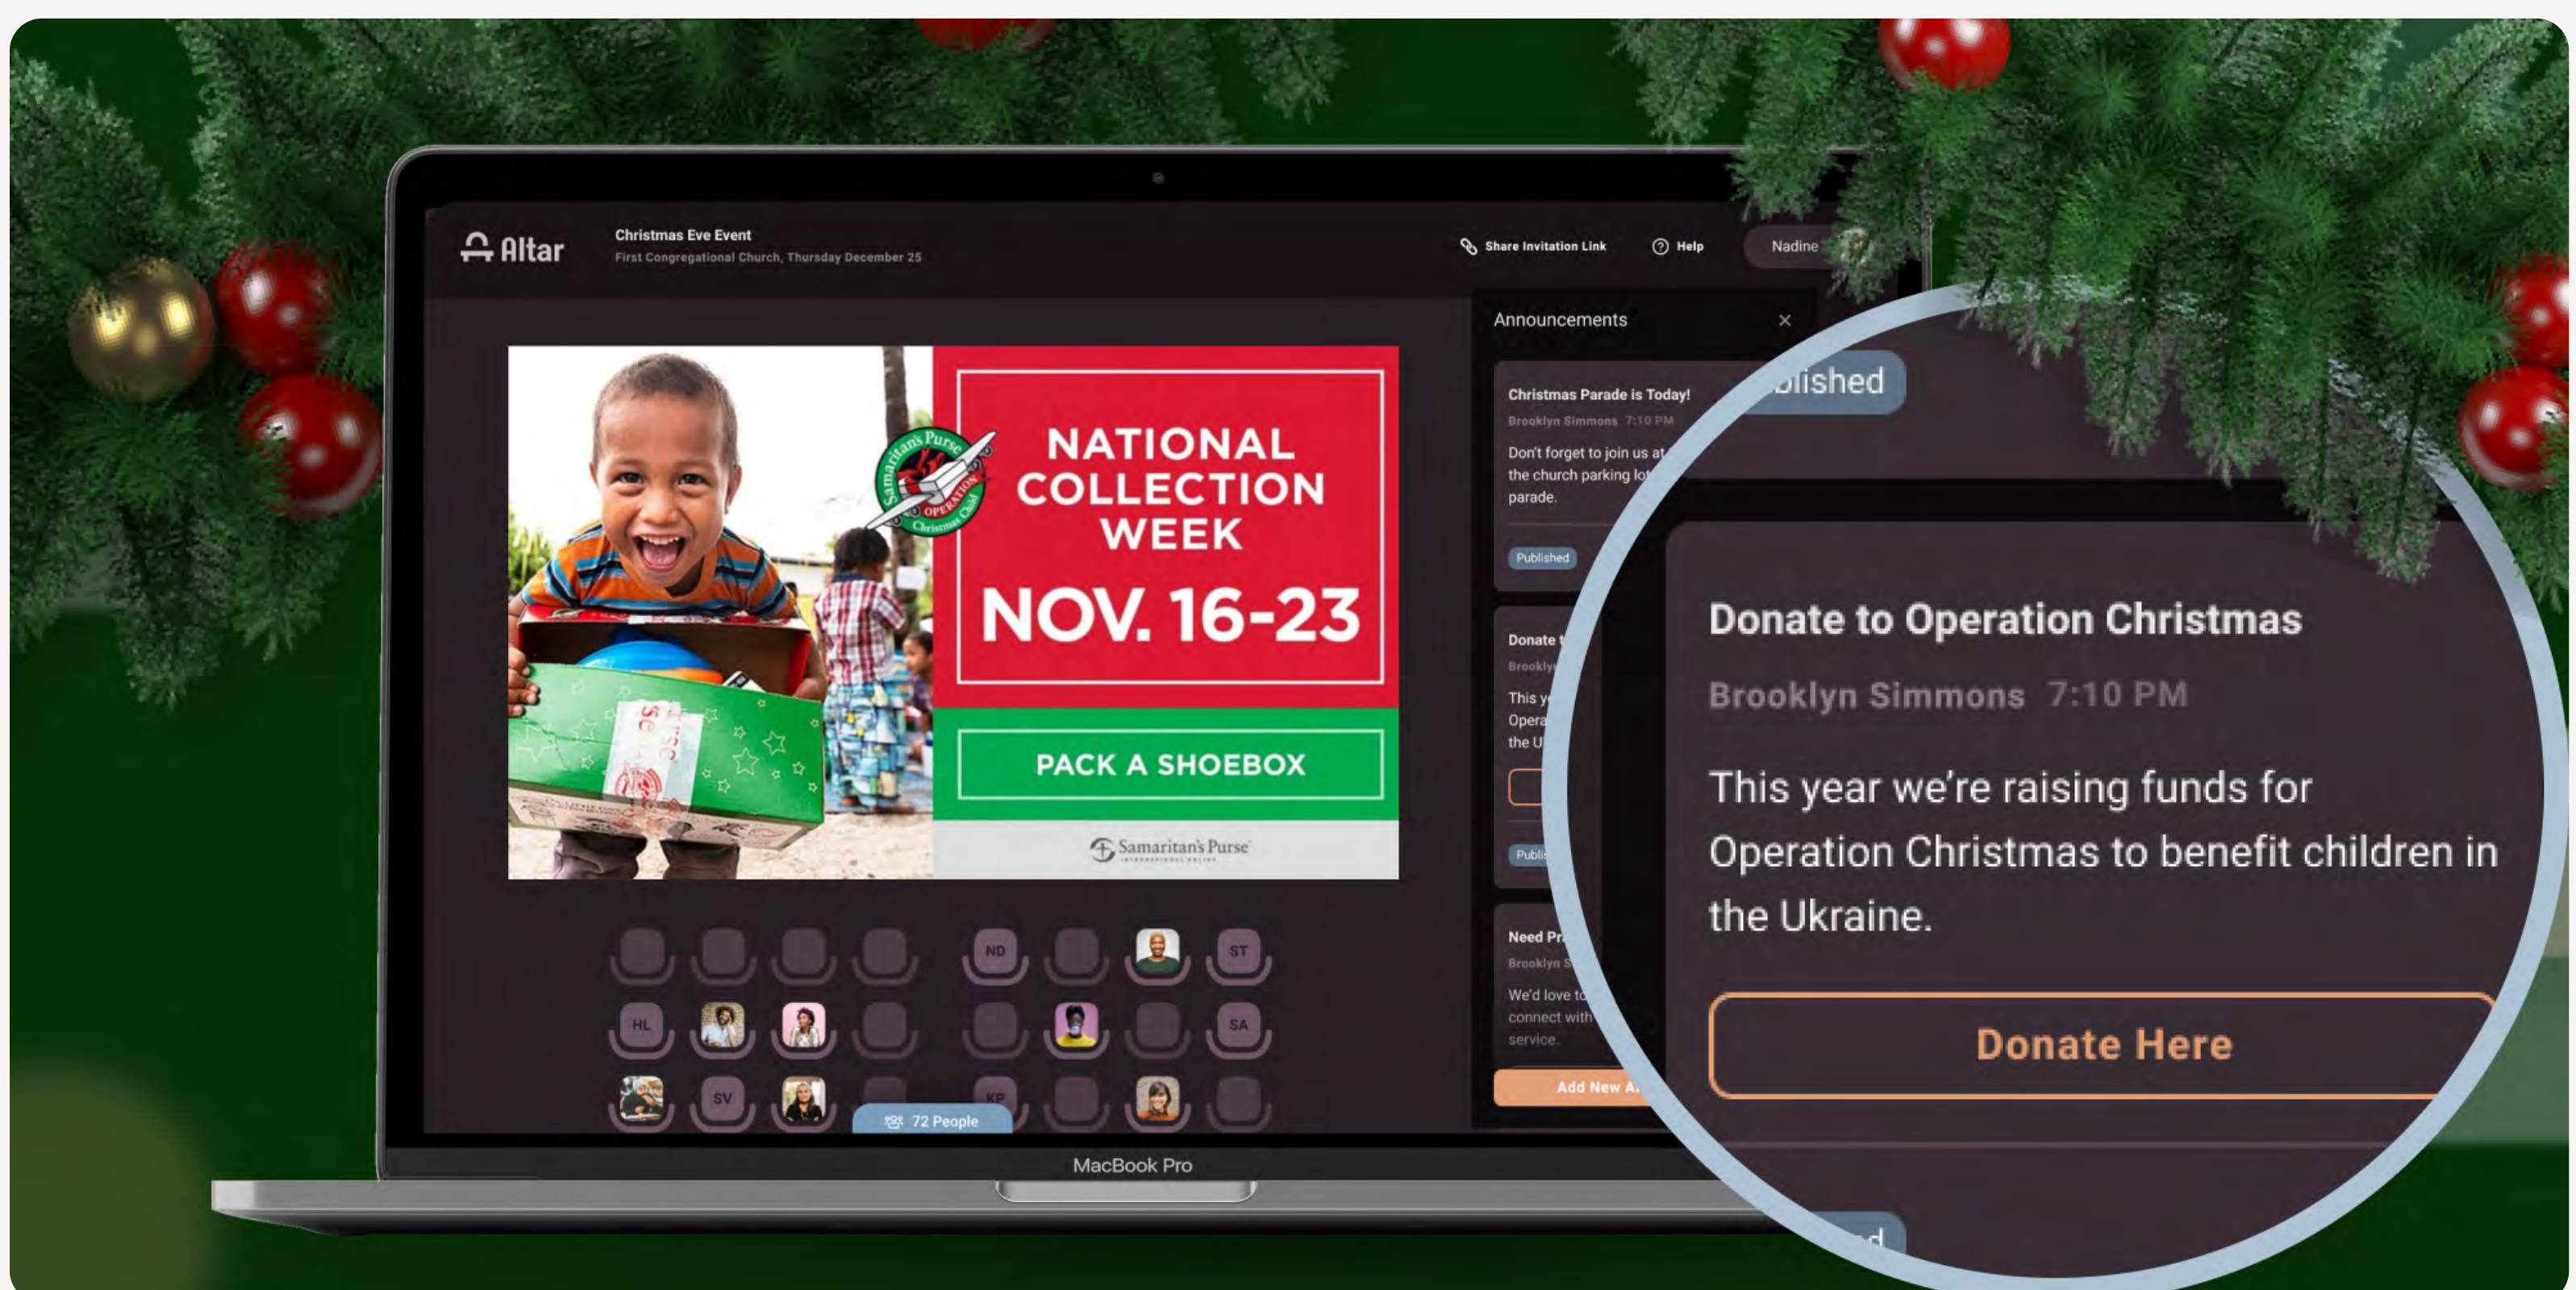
Altar

Christmas Eve Event
First Congregational Church, Thursday December 25

Share Invitation Link

Help

Nadine

Announcements

×

Christmas Parade is Today!
Brooklyn Simmons 7:10 PM
Don't forget to join us at the church parking lot parade.

Published

Donate t
Brookly
This y
Opera
the U

Publi

Need Pr
Brooklyn S
We'd love to connect with service.

Add New A

Samaritan's Purse OPERATION Christmas Child

NATIONAL COLLECTION WEEK
NOV. 16-23

PACK A SHOEBOX

Samaritan's Purse

ND ST HL SA SV KP

72 People

MacBook Pro

blished

Donate to Operation Christmas
Brooklyn Simmons 7:10 PM
This year we're raising funds for Operation Christmas to benefit children in the Ukraine.

Donate Here